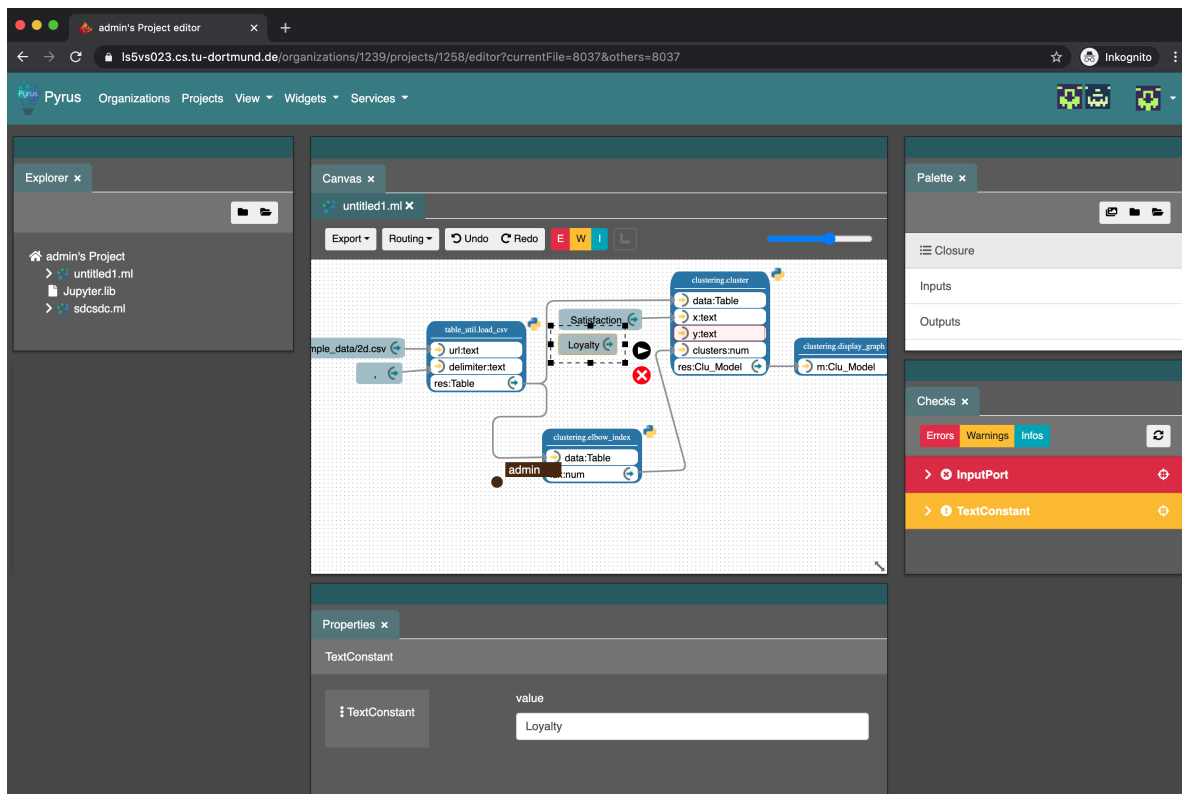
admin's Project editor

ls5vs023.cs.tu-dortmund.de/organizations/1239/projects/1258/editor?currentFile=8037&others=8037

Inkognito

Pyrus Organizations Projects View Widgets Services

Explorer ×

admin's Project
untitled1.ml
Jupyter.lib
sdcsdc.ml

Canvas ×

untitled1.ml ×

Export Routing Undo Redo E W I

mple_data/2d.csv

,

table_util.load_csv
url:text
delimiter:text
res:Table

Satisfaction

Loyalty

clustering.cluster
data:Table
x:text
y:text
clusters:num
res:Clu_Model

clustering.display_graph
m:Clu_Model

clustering.elbow_index
data:Table
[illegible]:num

admin

Properties ×

TextConstant

TextConstant

value

Loyalty

Palette ×

Closure

Inputs

Outputs

Checks ×

Errors Warnings Infos

InputPort

TextConstant